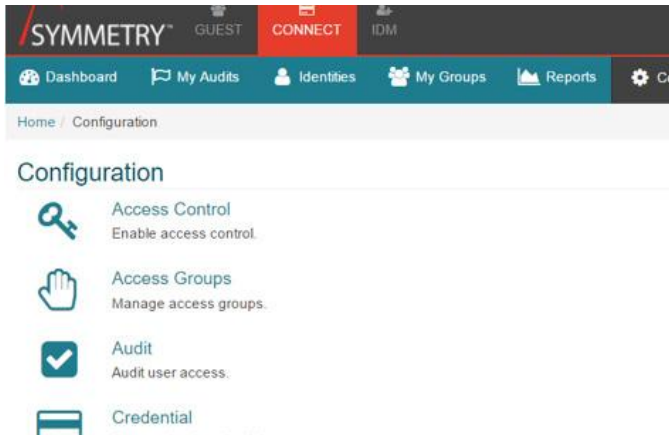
SYMMETRY™ GUEST CONNECT IDM

Dashboard My Audits Identities My Groups Reports C

Home / Configuration

Configuration

Access Control
Enable access control.

Access Groups
Manage access groups.

Audit
Audit user access.

Credential